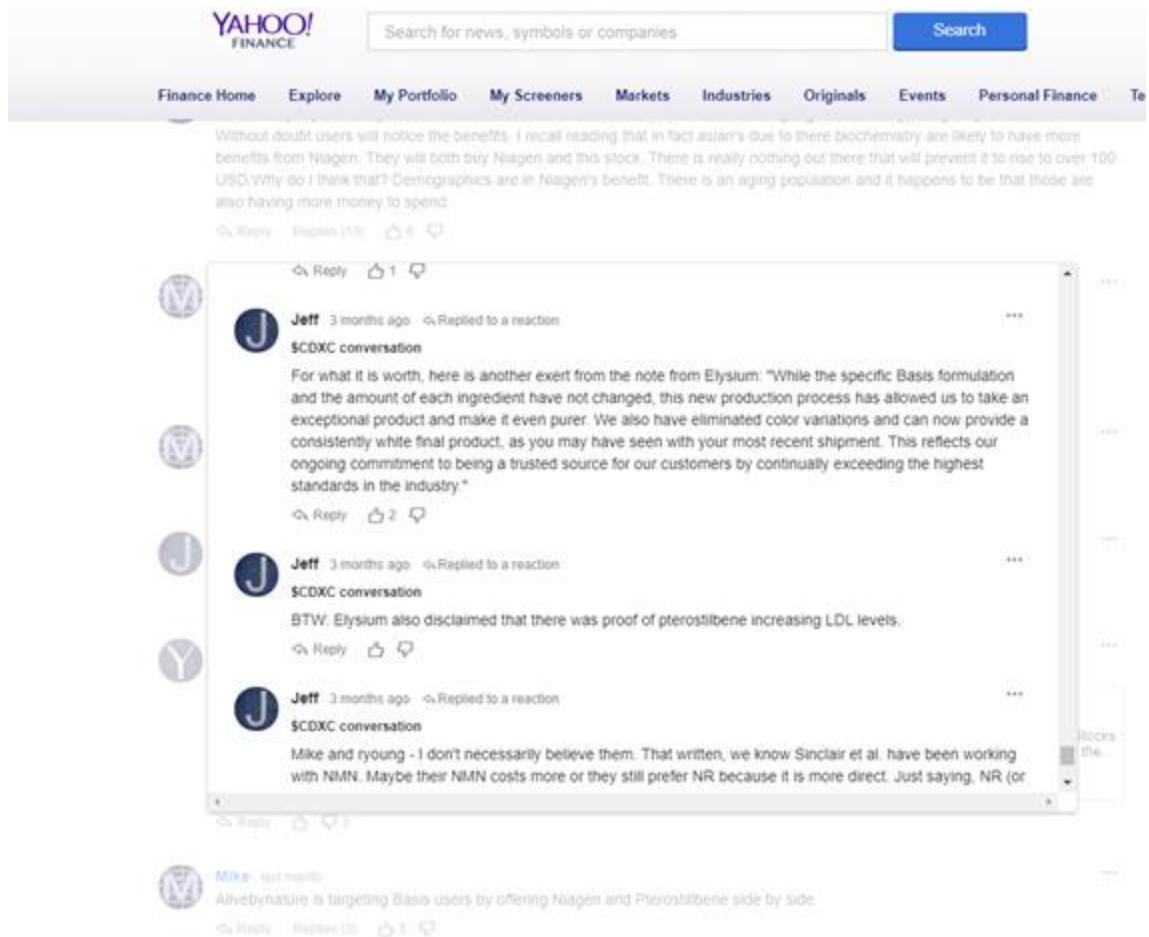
YAHOO! FINANCE

Search for news, symbols or companies

Search

Finance Home Explore My Portfolio My Screeners Markets Industries Originals Events Personal Finance Te

Without doubt users will notice the benefits. I recall reading that in fact asian's due to there biochemistry are likely to have more benefits from Niagen. They will both buy Niagen and this stock. There is really nothing out there that will prevent it to rise to over 100 USD Why do I think that? Demographics are in Niagen's benefit. There is an aging population and it happens to be that those are also having more money to spend.

Reply Replies (13) 6

Reply 1

Jeff 3 months ago Replied to a reaction
$CDXC conversation
For what it is worth, here is another exert from the note from Elysium: "While the specific Basis formulation and the amount of each ingredient have not changed, this new production process has allowed us to take an exceptional product and make it even purer. We also have eliminated color variations and can now provide a consistently white final product, as you may have seen with your most recent shipment. This reflects our ongoing commitment to being a trusted source for our customers by continually exceeding the highest standards in the industry."

Reply 2

Jeff 3 months ago Replied to a reaction
$CDXC conversation
BTW: Elysium also disclaimed that there was proof of pterostilbene increasing LDL levels.

Reply

Jeff 3 months ago Replied to a reaction
$CDXC conversation
Mike and ryoung - I don't necessarily believe them. That written, we know Sinclair et al. have been working with NMN. Maybe their NMN costs more or they still prefer NR because it is more direct. Just saying, NR (or

Stocks the...

Reply 1

Mike last month
Alivebynature is targeting Basis users by offering Niagen and Pterostilbene side by side.

Reply Replies (3) 1